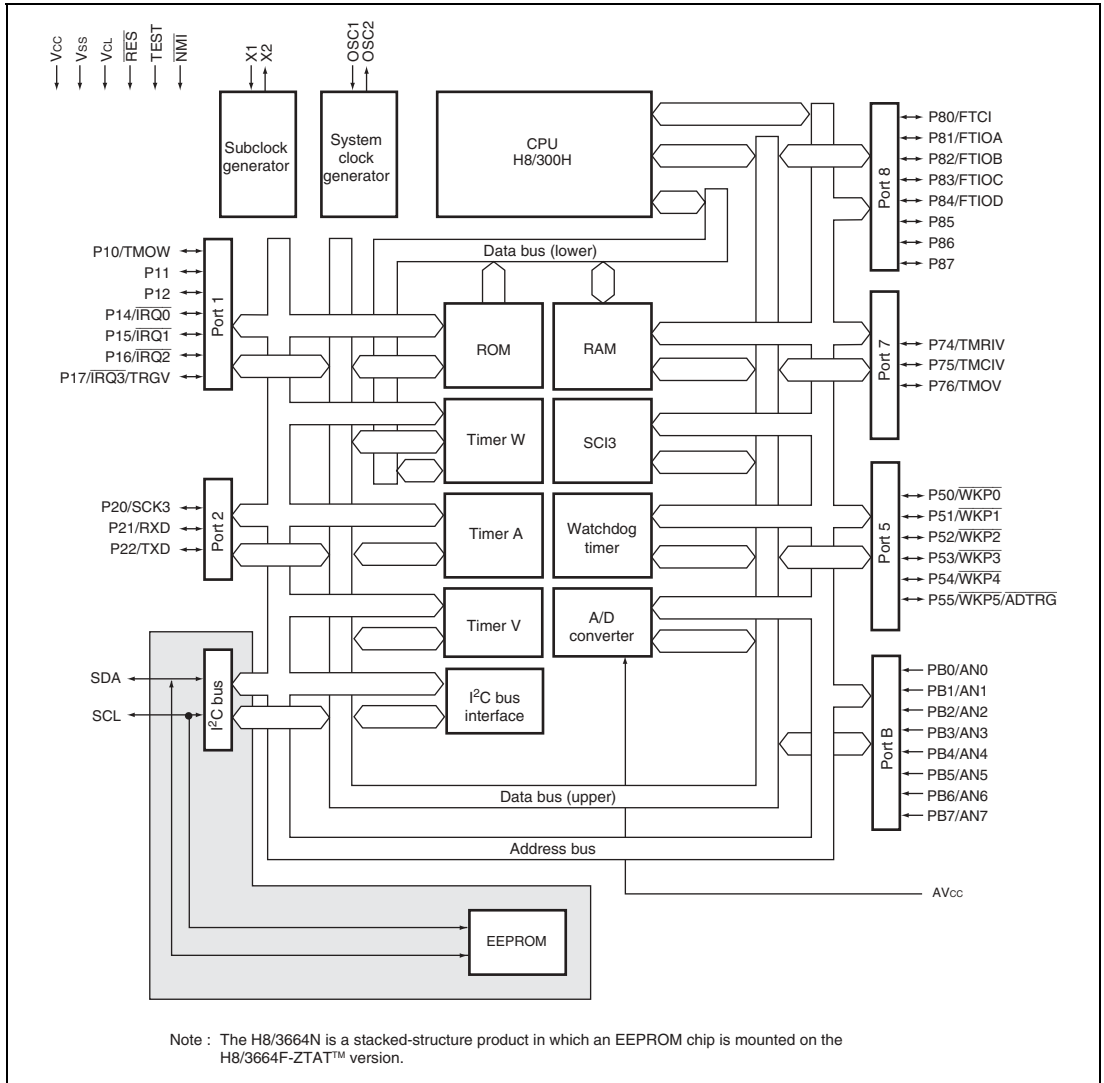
$V_{CC}$
$V_{SS}$
$V_{CL}$
$\overline{RES}$
TEST
$\overline{NMI}$

X1
X2

OSC1
OSC2

Subclock generator

System clock generator

CPU
H8/300H

Port 8
P80/FTCI
P81/FTIOA
P82/FTIOB
P83/FTIOC
P84/FTIOD
P85
P86
P87

Data bus (lower)

P10/TMOW
P11
P12
P14/$\overline{IRQ0}$
P15/$\overline{IRQ1}$
P16/$\overline{IRQ2}$
P17/$\overline{IRQ3}$/TRGV
Port 1

ROM

RAM

Port 7
P74/TMRIV
P75/TMCIV
P76/TMOV

Timer W

SCI3

P20/SCK3
P21/RXD
P22/TXD
Port 2

Timer A

Watchdog timer

Port 5
P50/$\overline{WKP0}$
P51/$\overline{WKP1}$
P52/$\overline{WKP2}$
P53/$\overline{WKP3}$
P54/$\overline{WKP4}$
P55/$\overline{WKP5}$/$\overline{ADTRG}$

Timer V

A/D converter

SDA
SCL
$I^2C$ bus

$I^2C$ bus interface

Port B
PB0/AN0
PB1/AN1
PB2/AN2
PB3/AN3
PB4/AN4
PB5/AN5
PB6/AN6
PB7/AN7

Data bus (upper)

Address bus

$AV_{CC}$

EEPROM

Note : The H8/3664N is a stacked-structure product in which an EEPROM chip is mounted on the H8/3664F-ZTAT™ version.